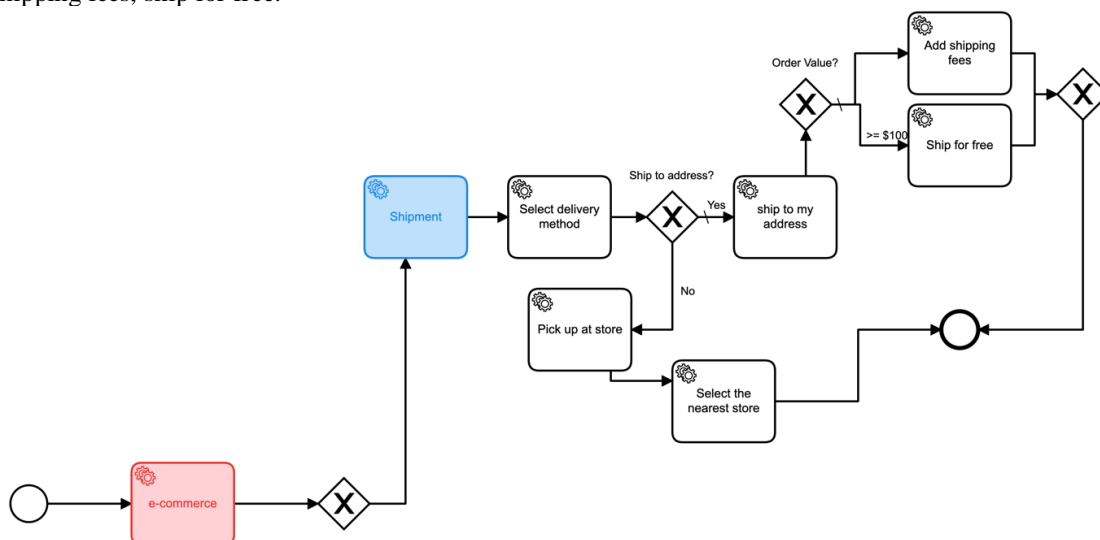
shipping fees, ship for free.

Order Value?

Add shipping fees

>= $100

Ship for free

Ship to address?

Shipment

Select delivery method

Yes

ship to my address

No

Pick up at store

Select the nearest store

e-commerce